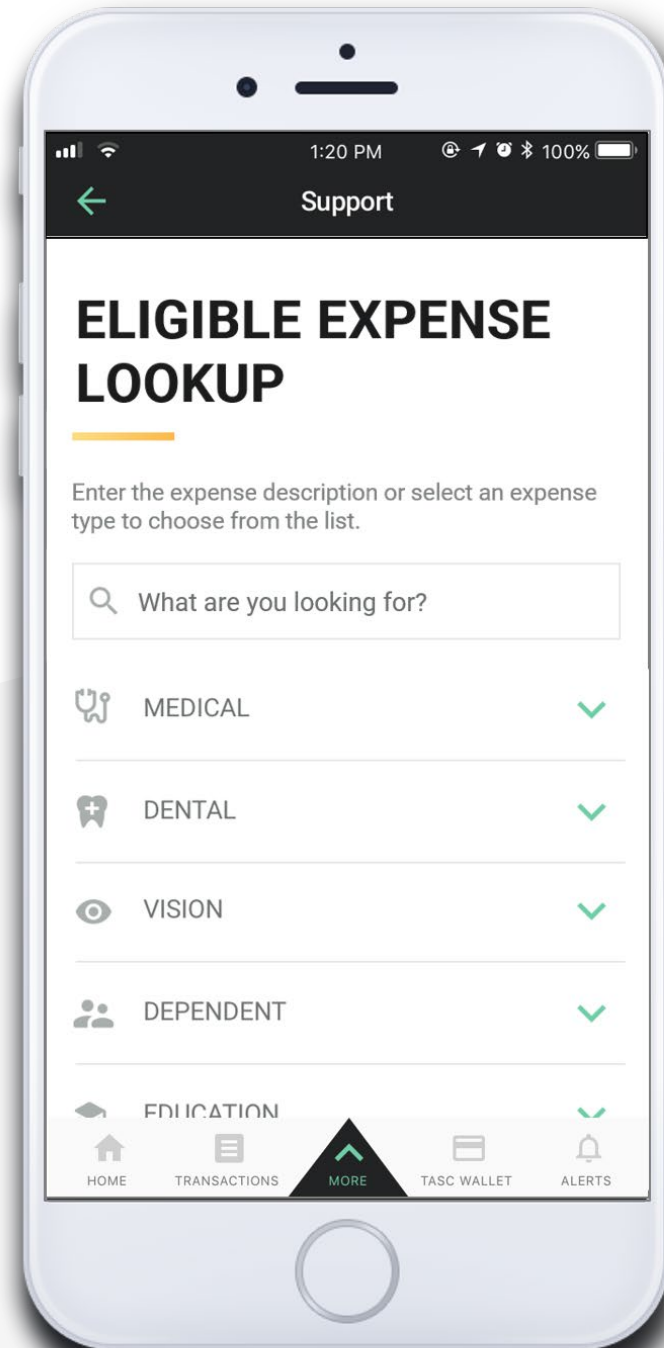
1:20 PM 100%

Support

ELIGIBLE EXPENSE LOOKUP

Enter the expense description or select an expense type to choose from the list.

What are you looking for?

MEDICAL

DENTAL

VISION

DEPENDENT

EDUCATION

HOME
TRANSACTIONS
MORE
TASC WALLET
ALERTS